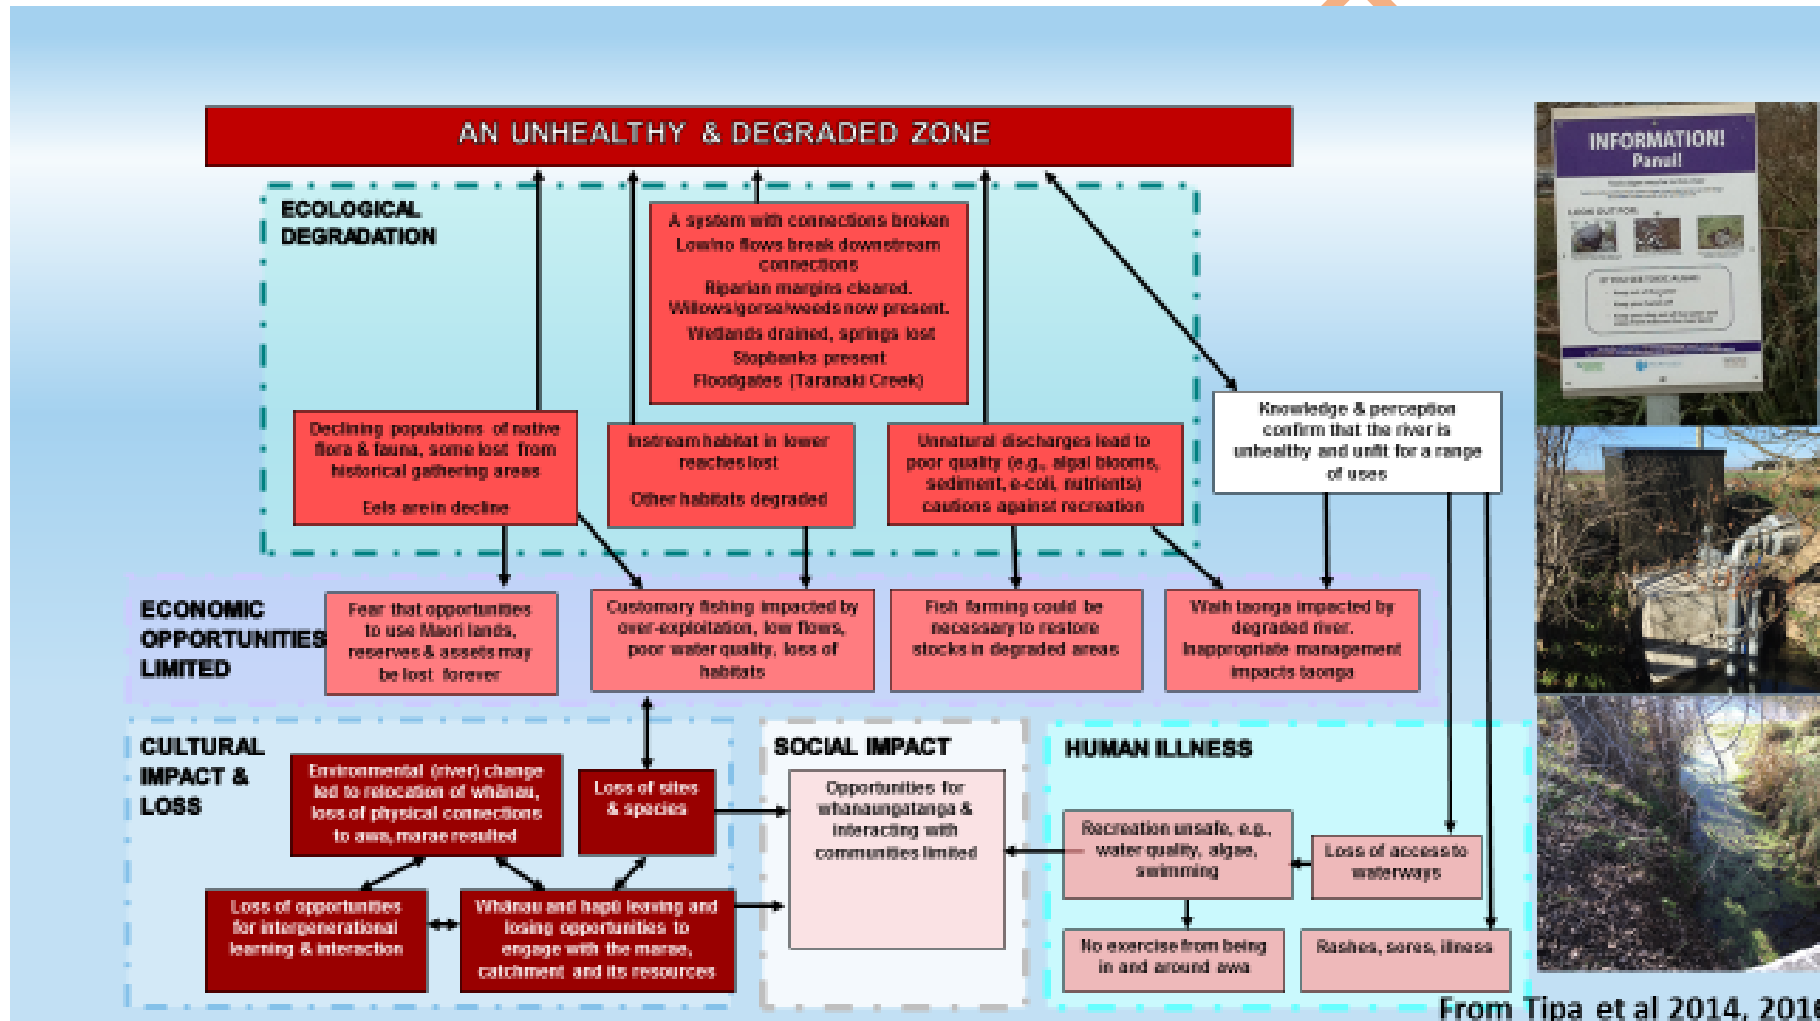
AN UNHEALTHY & DEGRADED ZONE

ECOLOGICAL DEGRADATION

A system with connections broken
Lowino flows break downstream connections
Riparian margins cleared. Willows/gorse/weeds now present.
Wetlands drained, springs lost
Stopbanks present
Floodgates (Taranaki Creek)

Declining populations of native flora & fauna, some lost from historical gathering areas

Eels are in decline

Instream habitat in lower reaches lost

Other habitats degraded

Unnatural discharges lead to poor quality (e.g., algal blooms, sediment, e-coli, nutrients) cautions against recreation

Knowledge & perception confirm that the river is unhealthy and unfit for a range of uses

ECONOMIC OPPORTUNITIES LIMITED

Fear that opportunities to use Maori lands, reserves & assets may be lost forever

Customary fishing impacted by over-exploitation, low flows, poor water quality, loss of habitats

Fish farming could be necessary to restore stocks in degraded areas

Waih taonga impacted by degraded river. Inappropriate management impacts taonga

CULTURAL IMPACT & LOSS

Environmental (river) change led to relocation of whānau, loss of physical connections to awa, marae resulted

Loss of sites & species

Loss of opportunities for interpenerational learning & interaction

Whānau and hapū leaving and losing opportunities to engage with the marae, catchment and its resources

SOCIAL IMPACT

Opportunities for whanaungatanga & interacting with communities limited

HUMAN ILLNESS

Recreation unsafe, e.g., water quality, algae, swimming

Loss of access to waterways

No exercise from being in and around awa

Rashes, sores, illness

INFORMATION!
Panui!

From Tipa et al 2014, 201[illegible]